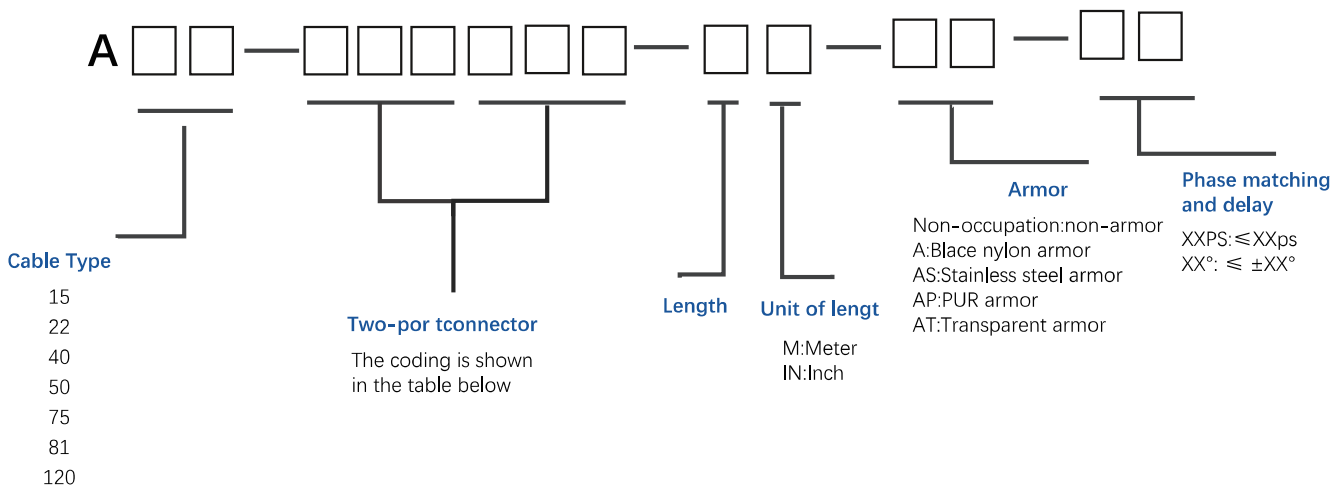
A □□—□□□□□—□ □—□□—□□

Cable Type
15
22
40
50
75
81
120

Two-por tconnector
The coding is shown in the table below

Length

Unit of lengt
M:Meter
IN:Inch

Armor
Non-occupation:non-armor
A:Blace nylon armor
AS:Stainless steel armor
AP:PUR armor
AT:Transparent armor

Phase matching and delay
XXPS:≤XXps
XX°: ≤ ±XX°